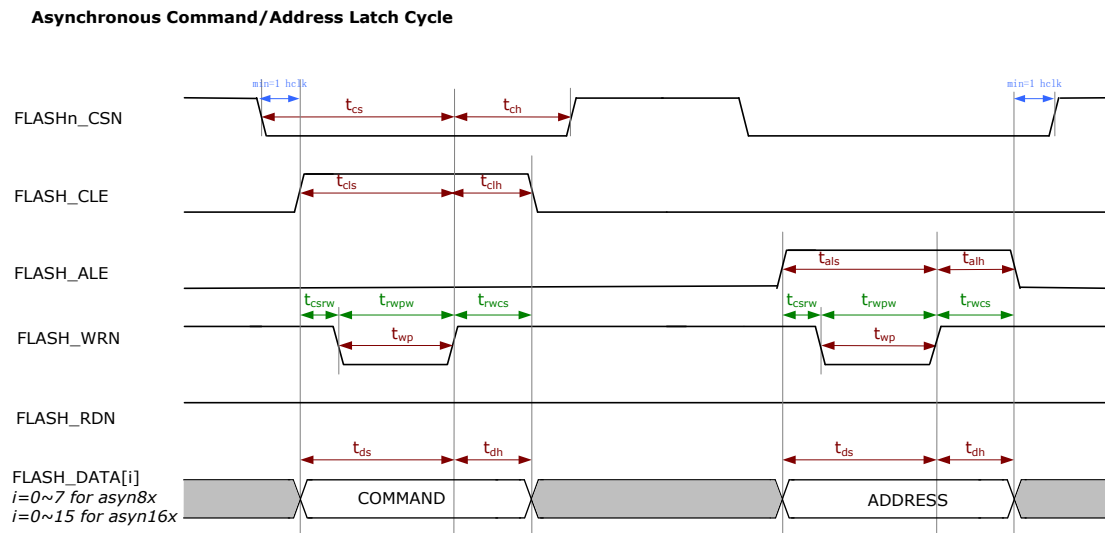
Asynchronous Command/Address Latch Cycle

min=1 hclk

min=1 hclk

FLASHn_CSN

$t_{cs}$

$t_{ch}$

FLASH_CLE

$t_{cls}$

$t_{clh}$

FLASH_ALE

$t_{als}$

$t_{alh}$

$t_{csrw}$

$t_{rwpw}$

$t_{rwcs}$

$t_{csrw}$

$t_{rwpw}$

$t_{rwcs}$

FLASH_WRN

$t_{wp}$

$t_{wp}$

FLASH_RDN

$t_{ds}$

$t_{dh}$

$t_{ds}$

$t_{dh}$

FLASH_DATA[i]
*i=0~7 for asyn8x*
*i=0~15 for asyn16x*

COMMAND

ADDRESS